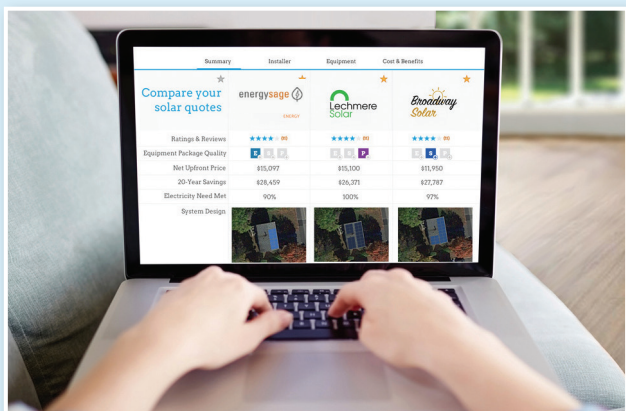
Summary Installer Equipment Cost & Benefits

Compare your solar quotes

energysage ENERGY

Lechmere Solar

Broadway Solar

| | energysage | Lechmere Solar | Broadway Solar |
|---|---|---|---|
| Ratings & Reviews | ★★★★☆ 86 | ★★★★☆ 80 | ★★★★☆ 85 |
| Equipment Package Quality | E S P | E S P | E S P |
| Net Upfront Price | $15,097 | $15,100 | $11,950 |
| 20-Year Savings | $28,459 | $26,371 | $27,787 |
| Electricity Need Met | 90% | 100% | 97% |
| System Design | | | |